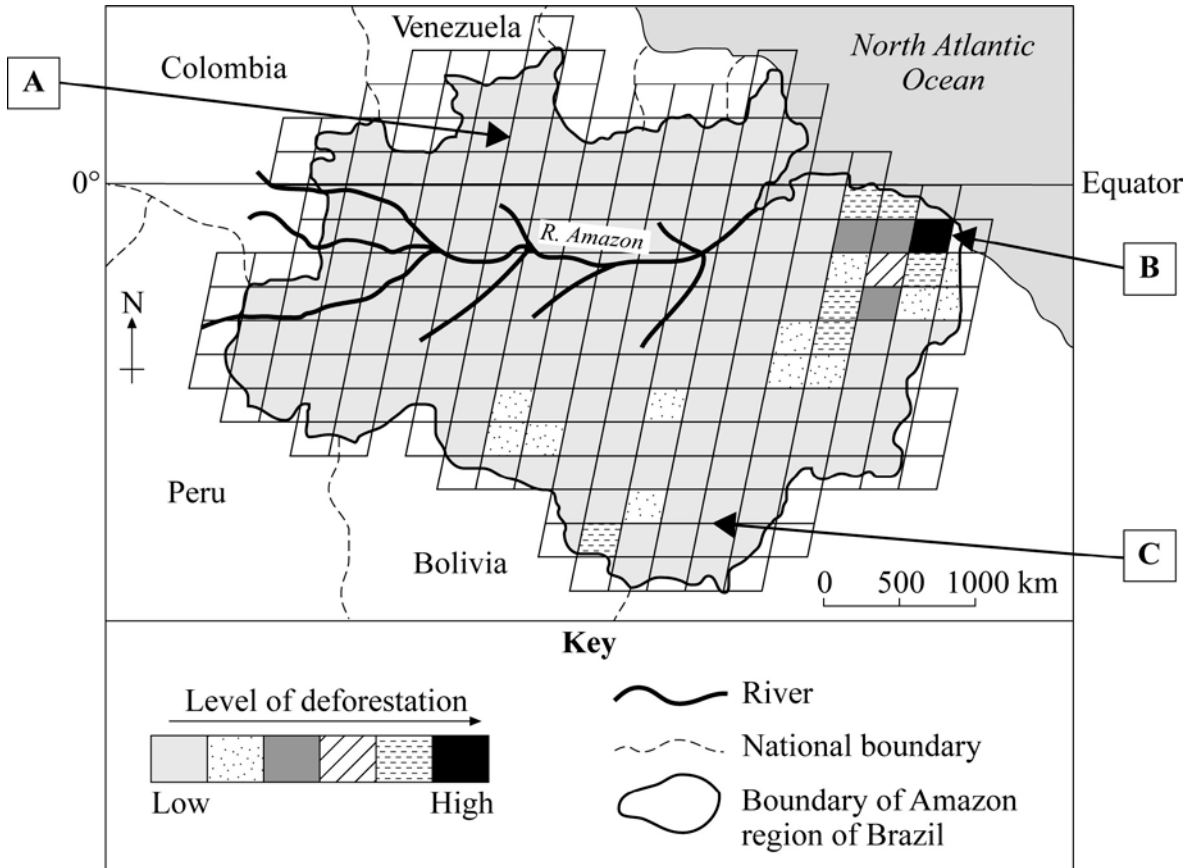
Venezuela

North Atlantic Ocean

Colombia

A

0°

Equator

R. Amazon

B

N

Peru

Bolivia

C

0 500 1000 km

Key

Level of deforestation

Low

High

River

National boundary

Boundary of Amazon region of Brazil